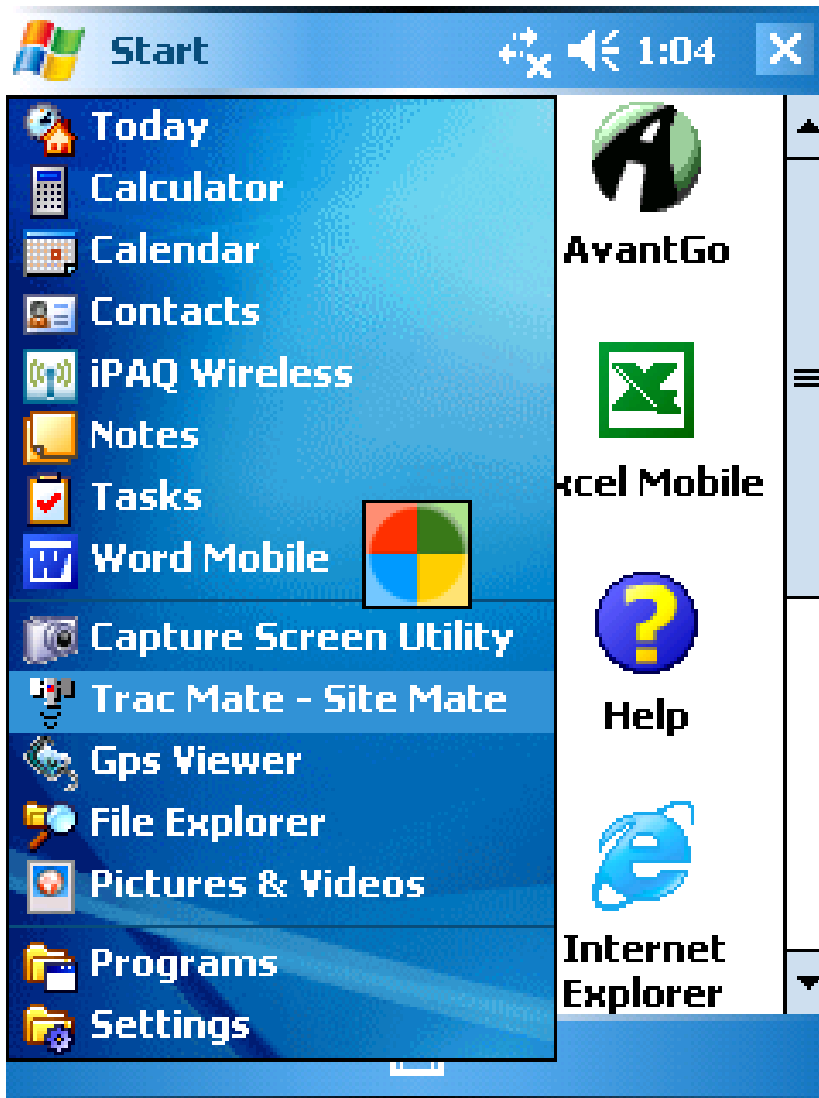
Start 1:04

Today
Calculator
Calendar
Contacts
iPAQ Wireless
Notes
Tasks
Word Mobile

Capture Screen Utility
Trac Mate - Site Mate
Gps Viewer
File Explorer
Pictures & Videos

Programs
Settings

AvantGo
xcel Mobile
Help
Internet Explorer